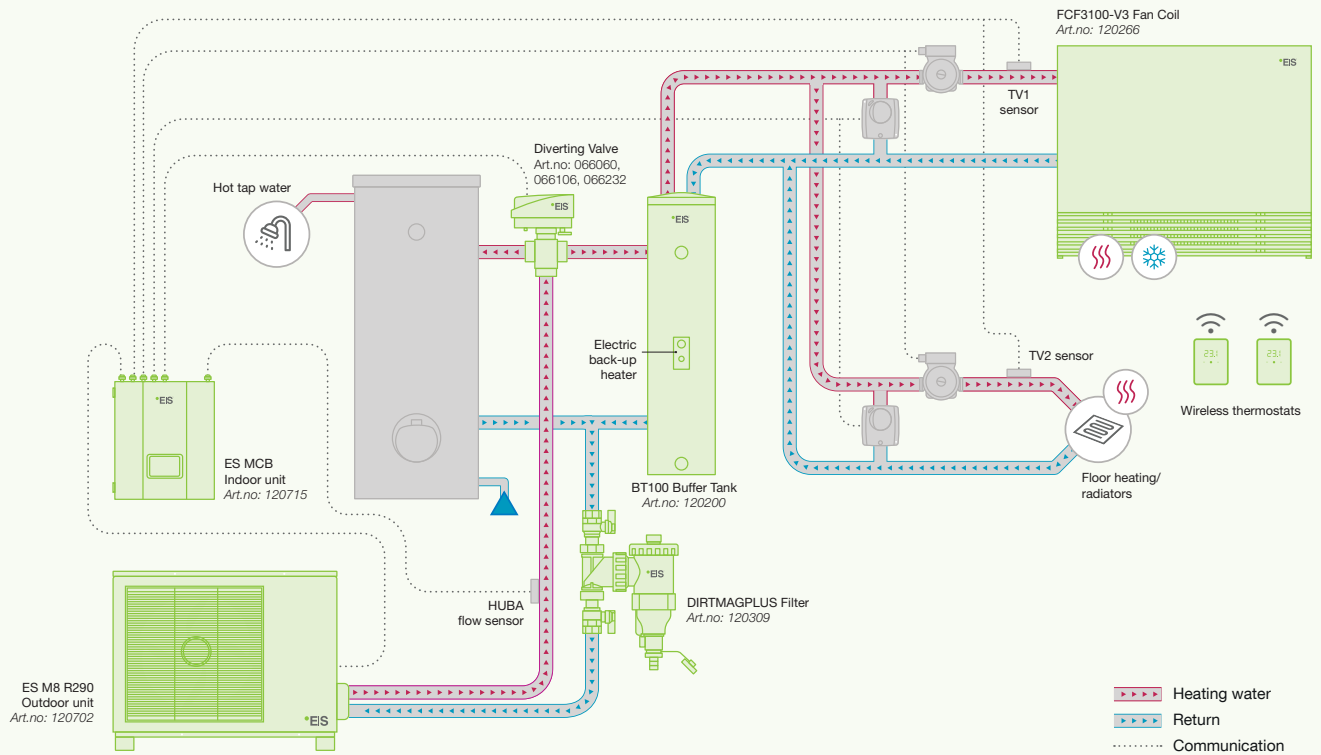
FCF3100-V3 Fan Coil
Art.no: 120266

*EIS

TV1
sensor

Diverting Valve
Art.no: 066060, 066106, 066232

Hot tap water

*EIS

*EIS

Electric back-up heater

TV2 sensor

Wireless thermostats

23.1

23.1

*EIS

ES MCB
Indoor unit
Art.no: 120715

BT100 Buffer Tank
Art.no: 120200

Floor heating/
radiators

*EIS

HUBA
flow sensor

DIRTMAGPLUS Filter
Art.no: 120309

ES M8 R290
Outdoor unit
Art.no: 120702

*EIS

Heating water
Return
Communication